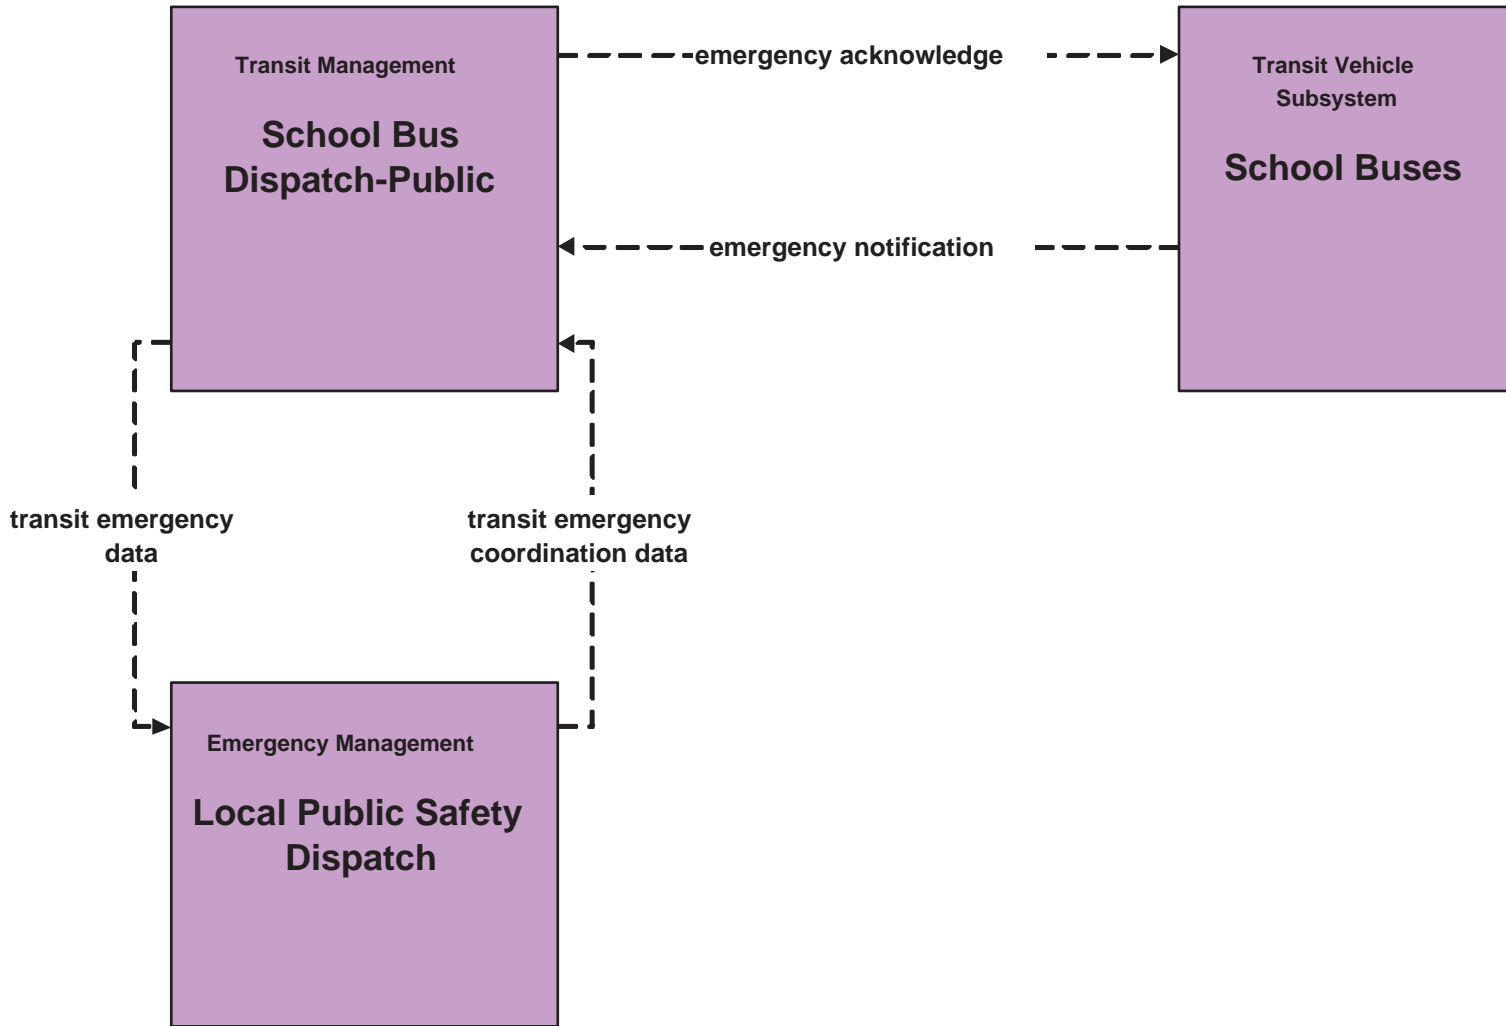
Transit Management

School Bus Dispatch-Public

emergency acknowledge

Transit Vehicle Subsystem

School Buses

emergency notification

transit emergency data

transit emergency coordination data

Emergency Management

Local Public Safety Dispatch